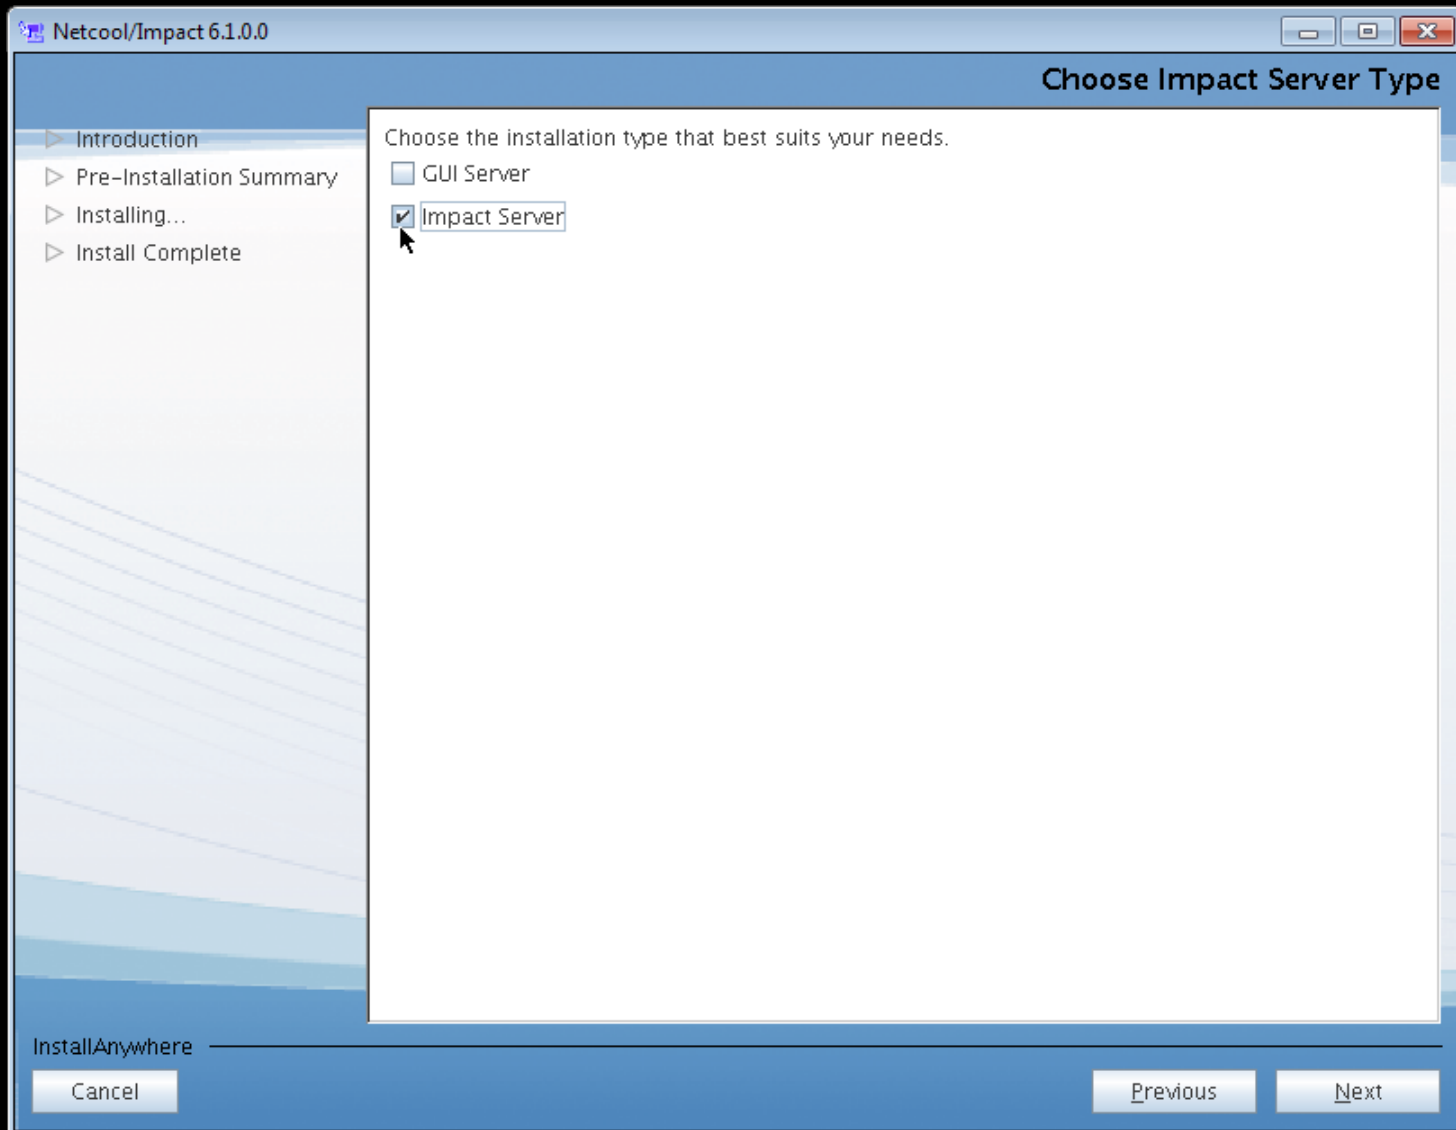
Netcool/Impact 6.1.0.0

Choose Impact Server Type

Introduction
Pre-Installation Summary
Installing...
Install Complete

Choose the installation type that best suits your needs.

GUI Server

Impact Server

InstallAnywhere

Cancel

Previous

Next